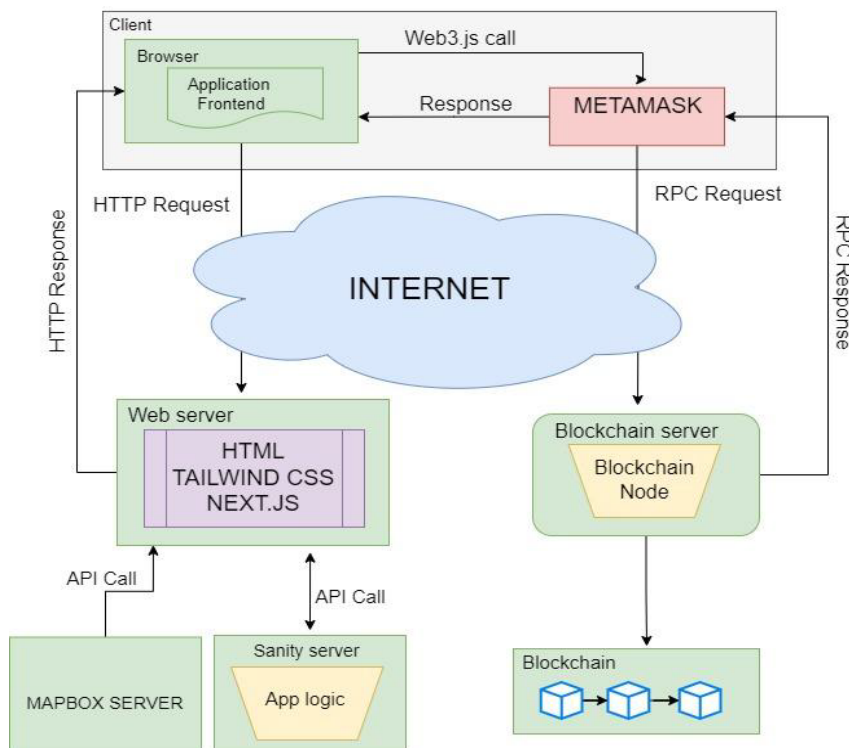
Client

Browser

Application Frontend

Web3.js call

Response

METAMASK

HTTP Request

RPC Request

HTTP Response

RPC Response

INTERNET

Web server

HTML
TAILWIND CSS
NEXT.JS

Blockchain server

Blockchain Node

API Call

API Call

MAPBOX SERVER

Sanity server

App logic

Blockchain